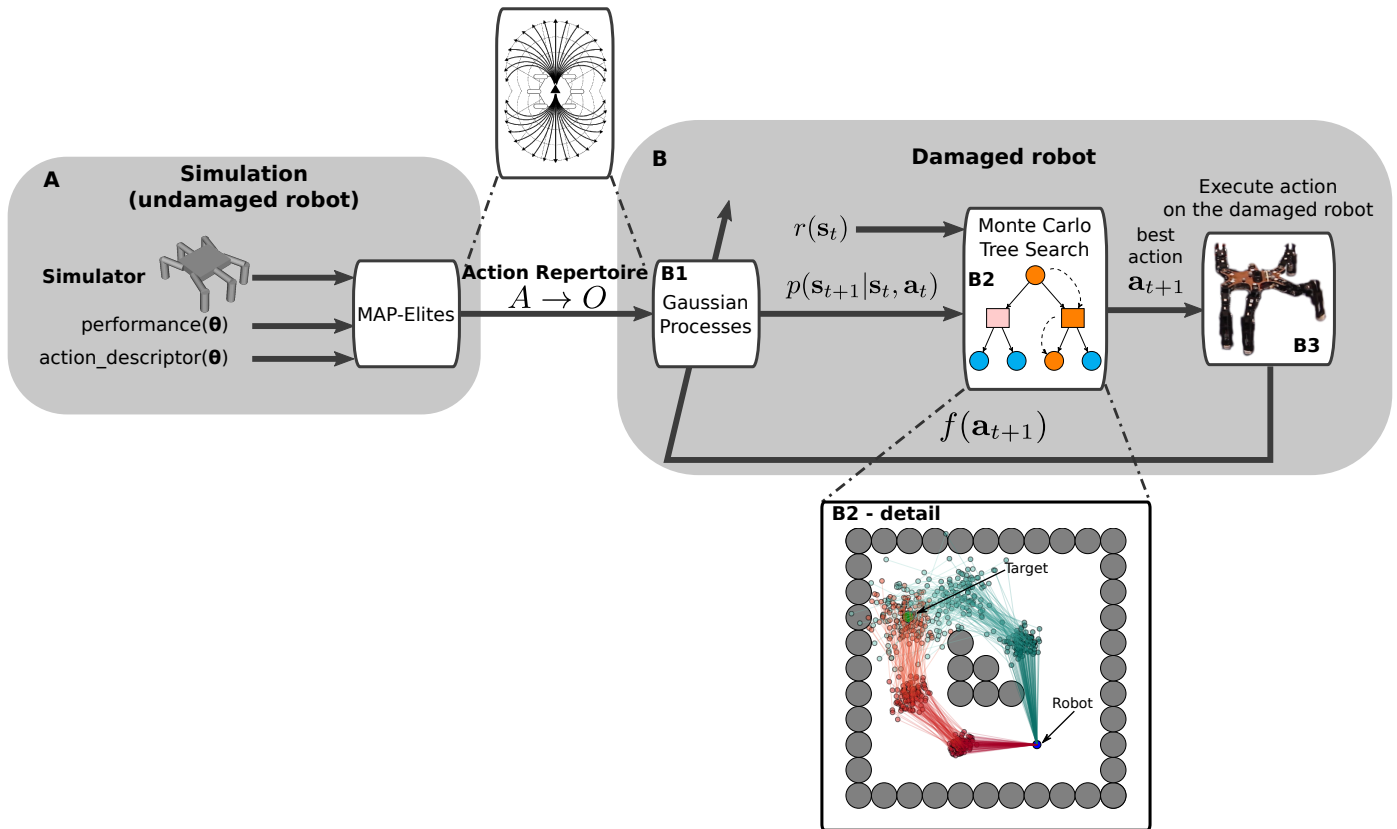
A

Simulation (undamaged robot)

Simulator

performance($\boldsymbol{\theta}$)

action_descriptor($\boldsymbol{\theta}$)

MAP-Elites

Action Repertoire

$A \rightarrow O$

B

Damaged robot

B1

Gaussian Processes

$r(\mathbf{s}_t)$

$p(\mathbf{s}_{t+1}|\mathbf{s}_t, \mathbf{a}_t)$

Monte Carlo Tree Search

B2

best action

$\mathbf{a}_{t+1}$

Execute action on the damaged robot

B3

$f(\mathbf{a}_{t+1})$

B2 - detail

Target

Robot